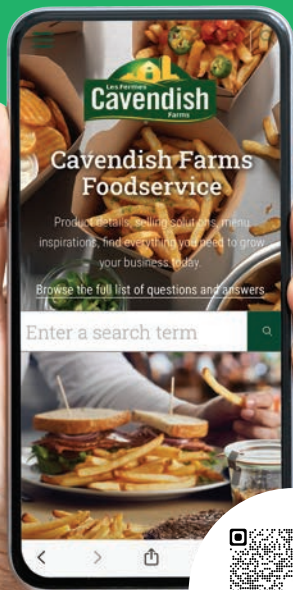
Les Fermes
Cavendish
Farms

Cavendish Farms Foodservice

Product details, selling solutions, menu inspirations, find everything you need to grow your business today.

Browse the full list of questions and answers

Enter a search term